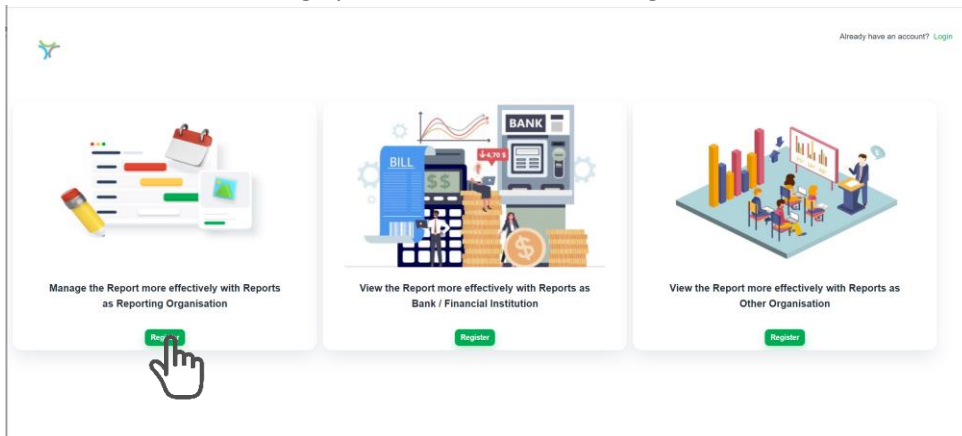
Already have an account? Login

BILL
$$
BANK
4,70 $

Manage the Report more effectively with Reports as Reporting Organisation

Register

View the Report more effectively with Reports as Bank / Financial Institution

Register

View the Report more effectively with Reports as Other Organisation

Register